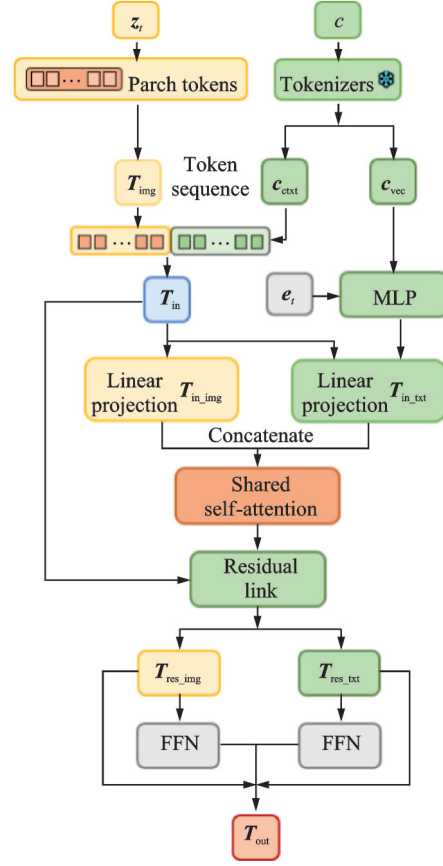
$z_t$

$c$

Parch tokens

Tokenizers

$T_{img}$

Token sequence

$c_{ctxt}$

$c_{vec}$

$T_{in}$

$e_t$

MLP

Linear projection $T_{in\_img}$

Linear projection $T_{in\_txt}$

Concatenate

Shared self-attention

Residual link

$T_{res\_img}$

$T_{res\_txt}$

FFN

FFN

$T_{out}$